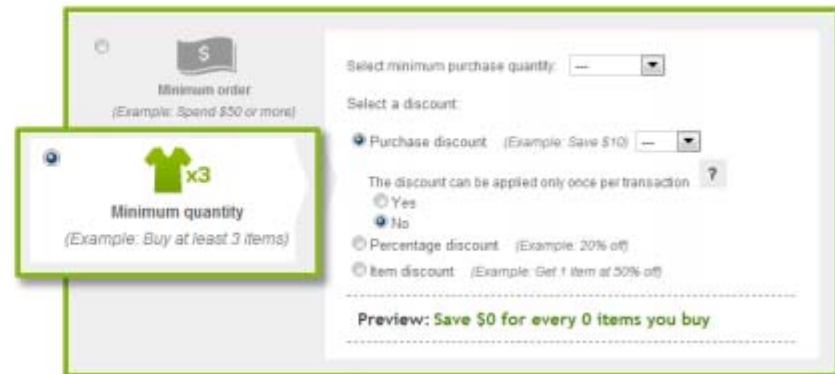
$

Minimum order
(Example: Spend $50 or more)

x3

Minimum quantity
(Example: Buy at least 3 items)

Select minimum purchase quantity: —

Select a discount:

Purchase discount (Example: Save $10) —

The discount can be applied only once per transaction ?

Yes

No

Percentage discount (Example: 20% off)

Item discount (Example: Get 1 item at 50% off)

Preview: Save $0 for every 0 items you buy